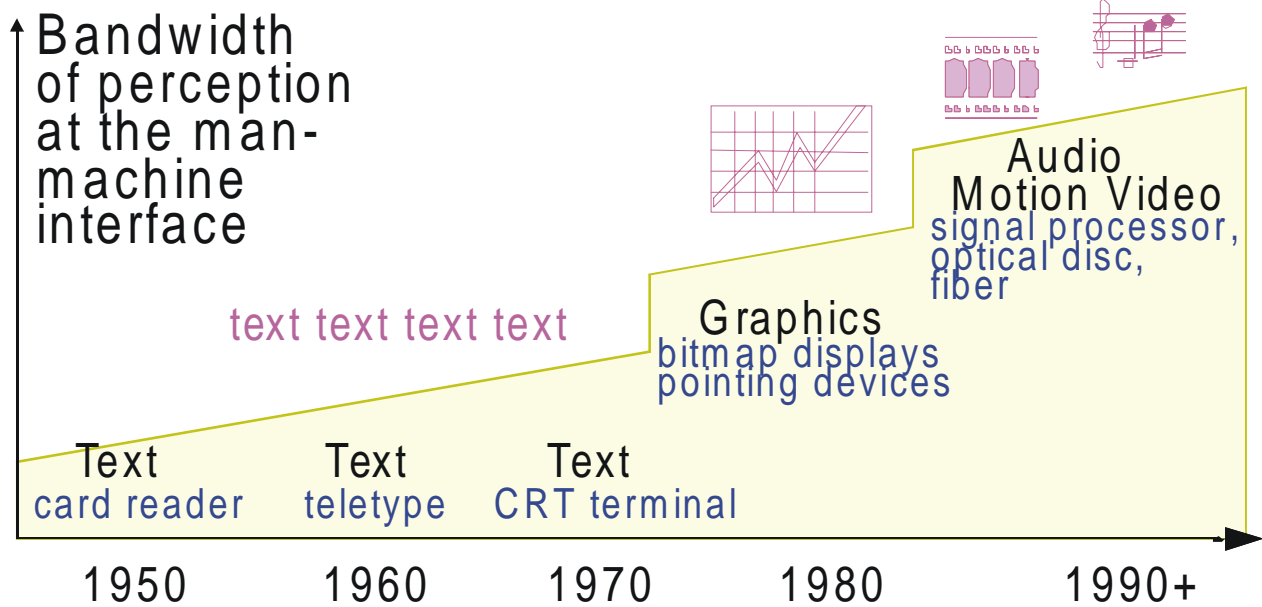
Bandwidth of perception at the man-machine interface

Audio
Motion Video
signal processor, optical disc, fiber

text text text text

Graphics
bitmap displays
pointing devices

Text
card reader

Text
teletype

Text
CRT terminal

1950

1960

1970

1980

1990+